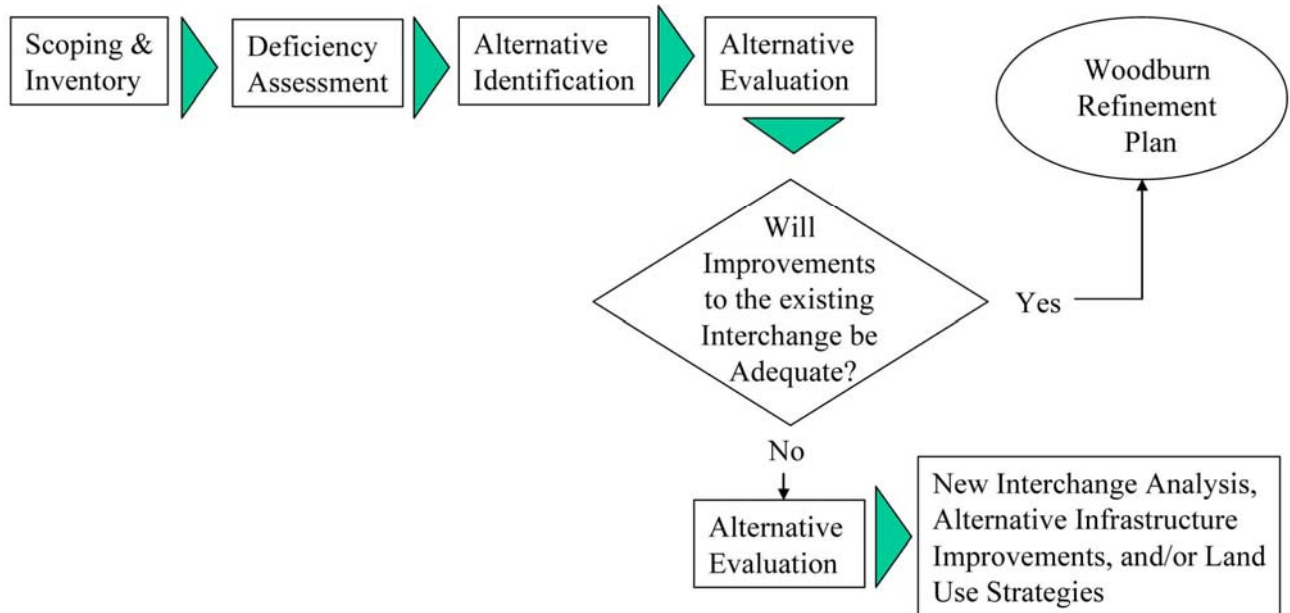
Scoping & Inventory

Deficiency Assessment

Alternative Identification

Alternative Evaluation

Woodburn Refinement Plan

Will Improvements to the existing Interchange be Adequate?

Yes

No

Alternative Evaluation

New Interchange Analysis, Alternative Infrastructure Improvements, and/or Land Use Strategies